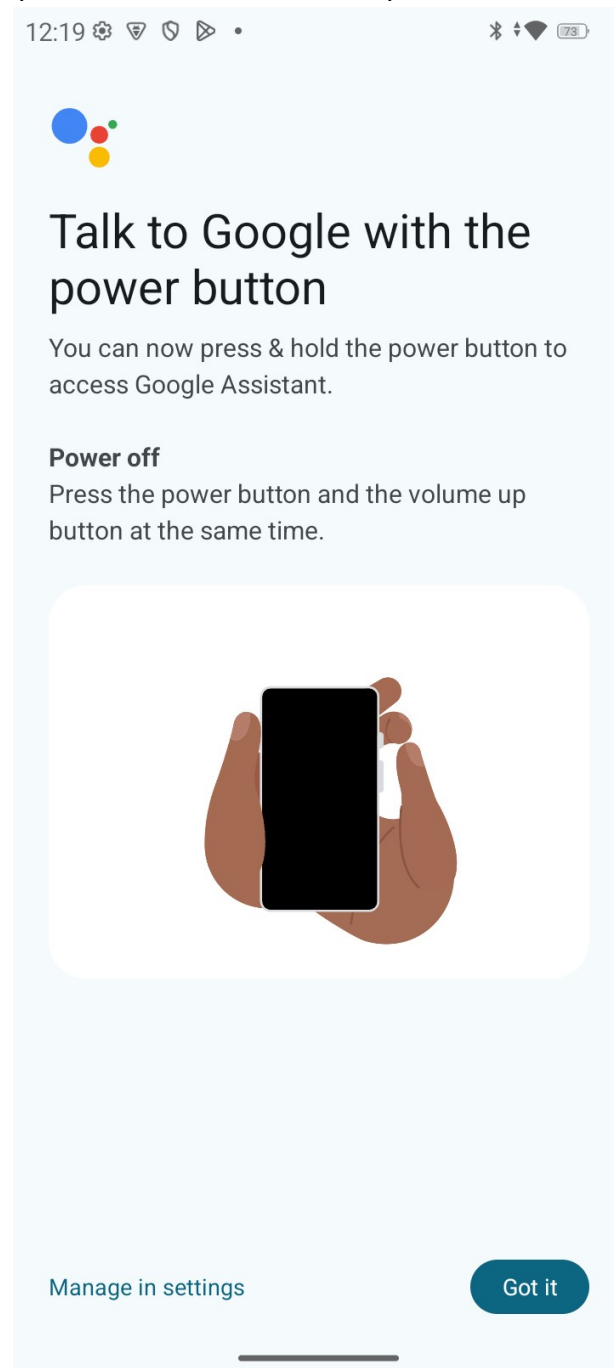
12:19 73

Talk to Google with the power button

You can now press & hold the power button to access Google Assistant.

Power off
Press the power button and the volume up button at the same time.

Manage in settings

Got it